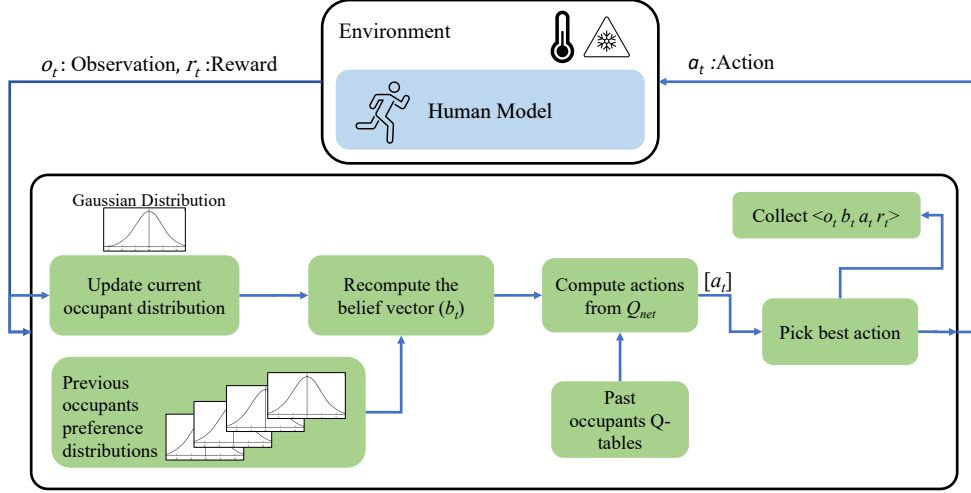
Environment

Human Model

$o_t$: Observation, $r_t$ :Reward

$a_t$ :Action

Gaussian Distribution

Update current occupant distribution

Recompute the belief vector ($b_t$)

Compute actions from $Q_{net}$

$[a_t]$

Collect <$o_t$ $b_t$ $a_t$ $r_t$>

Pick best action

Previous occupants preference distributions

Past occupants Q-tables